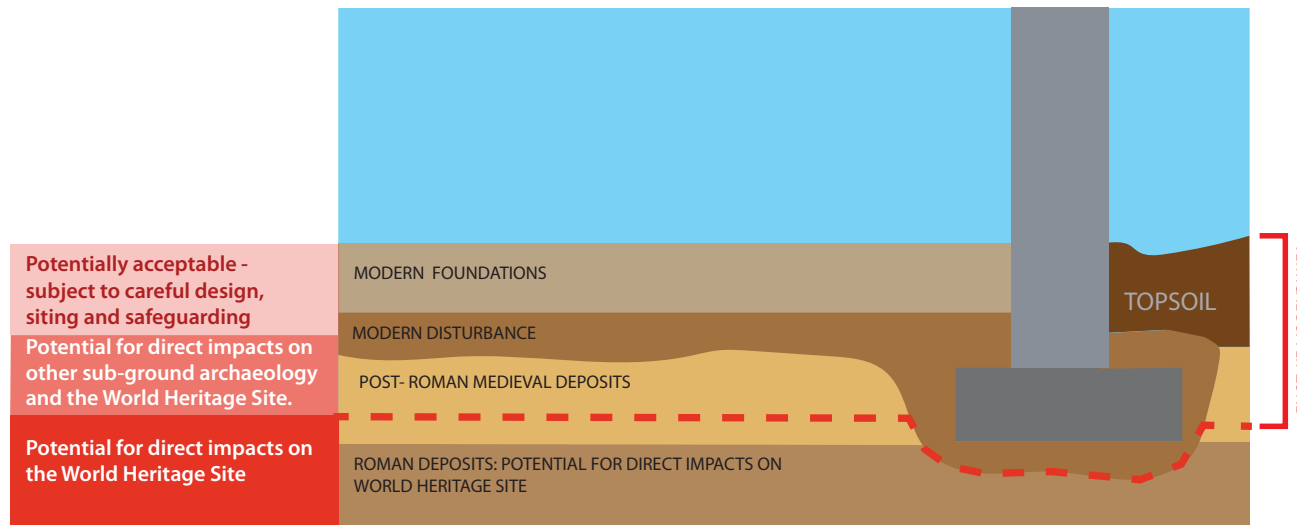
Potentially acceptable - subject to careful design, siting and safeguarding

Potential for direct impacts on other sub-ground archaeology and the World Heritage Site.

Potential for direct impacts on the World Heritage Site

MODERN FOUNDATIONS

MODERN DISTURBANCE

POST- ROMAN MEDIEVAL DEPOSITS

ROMAN DEPOSITS: POTENTIAL FOR DIRECT IMPACTS ON WORLD HERITAGE SITE

TOPSOIL